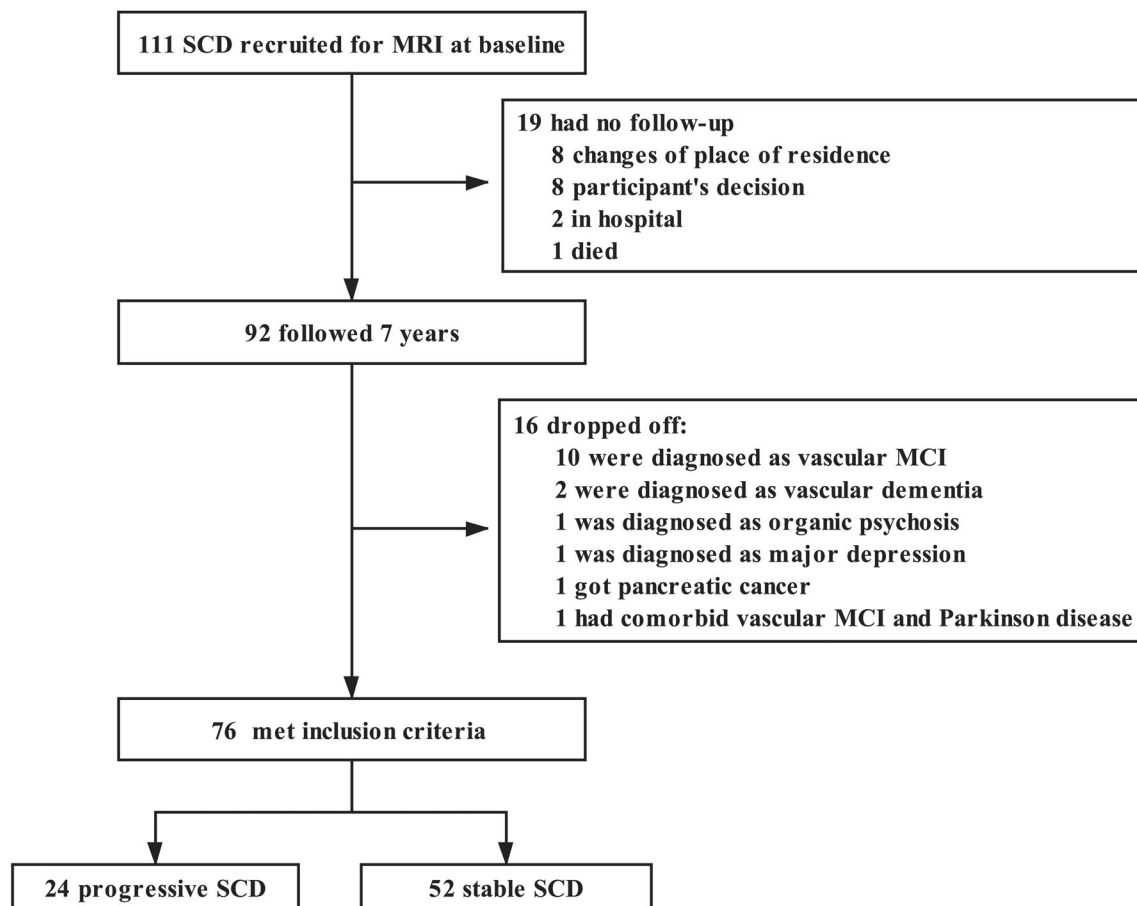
111 SCD recruited for MRI at baseline

19 had no follow-up
8 changes of place of residence
8 participant's decision
2 in hospital
1 died

92 followed 7 years

16 dropped off:
10 were diagnosed as vascular MCI
2 were diagnosed as vascular dementia
1 was diagnosed as organic psychosis
1 was diagnosed as major depression
1 got pancreatic cancer
1 had comorbid vascular MCI and Parkinson disease

76 met inclusion criteria

24 progressive SCD

52 stable SCD